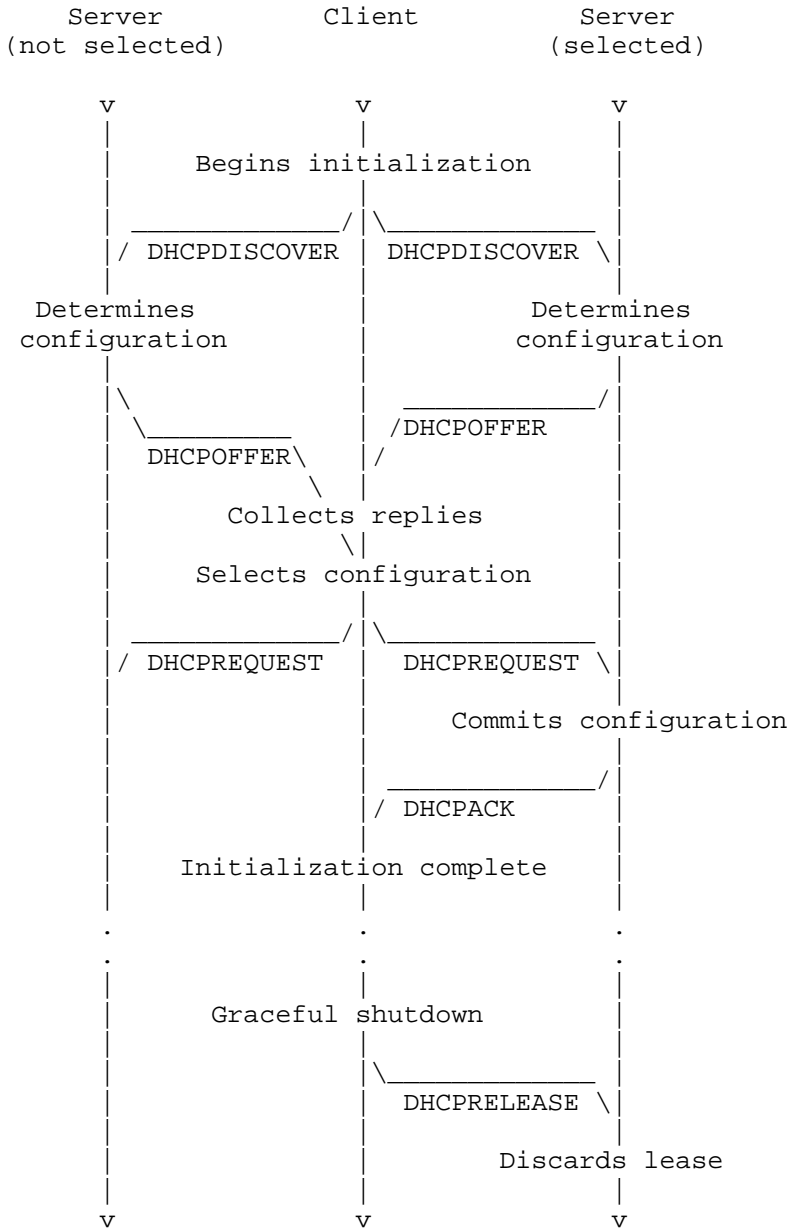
Server (not selected)
Client
Server (selected)

v
v
v

Begins initialization

DHCPDISCOVER
DHCPDISCOVER

Determines configuration
Determines configuration

DHCPOFFER
DHCPOFFER

Collects replies

Selects configuration

DHCPREQUEST
DHCPREQUEST

Commits configuration

DHCPACK

Initialization complete

.
.
.
.
.
.

Graceful shutdown

DHCPRELEASE

Discards lease

v
v
v